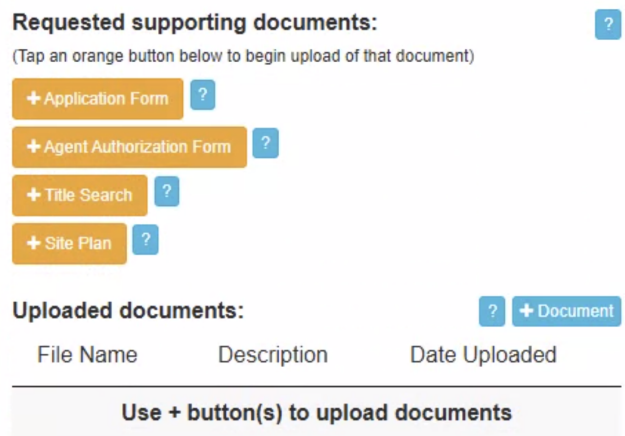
Requested supporting documents: ?

(Tap an orange button below to begin upload of that document)

+ Application Form ?

+ Agent Authorization Form ?

+ Title Search ?

+ Site Plan ?

Uploaded documents: ? + Document

| File Name | Description | Date Uploaded |
|---|---|---|
| Use + button(s) to upload documents | | |